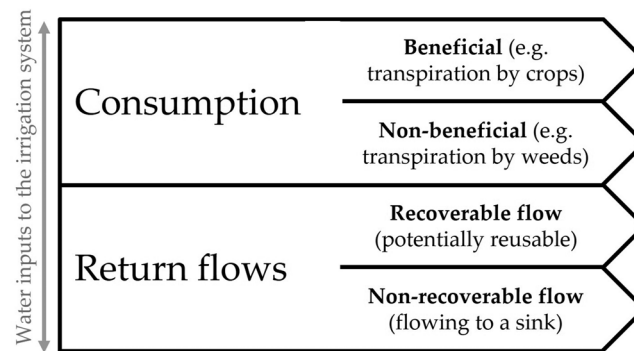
Water inputs to the irrigation system

Consumption

Beneficial (e.g. transpiration by crops)

Non-beneficial (e.g. transpiration by weeds)

Return flows

Recoverable flow (potentially reusable)

Non-recoverable flow (flowing to a sink)